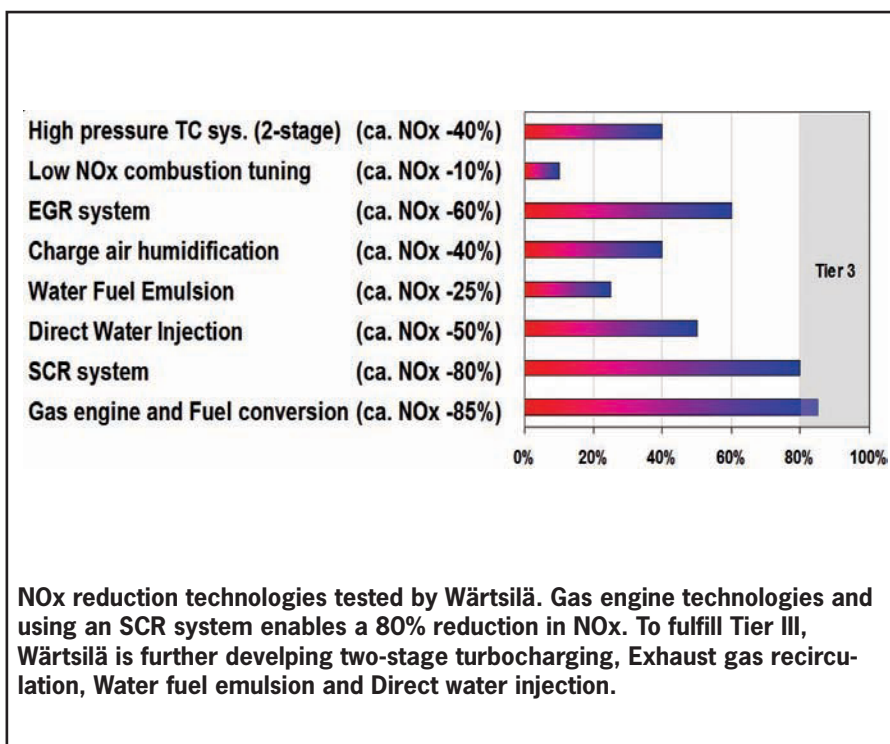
High pressure TC sys. (2-stage) (ca. NOx -40%)
Low NOx combustion tuning (ca. NOx -10%)
EGR system (ca. NOx -60%)
Charge air humidification (ca. NOx -40%)
Water Fuel Emulsion (ca. NOx -25%)
Direct Water Injection (ca. NOx -50%)
SCR system (ca. NOx -80%)
Gas engine and Fuel conversion (ca. NOx -85%)

Tier 3

0% 20% 40% 60% 80% 100%

NOx reduction technologies tested by Wärtsilä. Gas engine technologies and using an SCR system enables a 80% reduction in NOx. To fulfill Tier III, Wärtsilä is further develping two-stage turbocharging, Exhaust gas recirculation, Water fuel emulsion and Direct water injection.